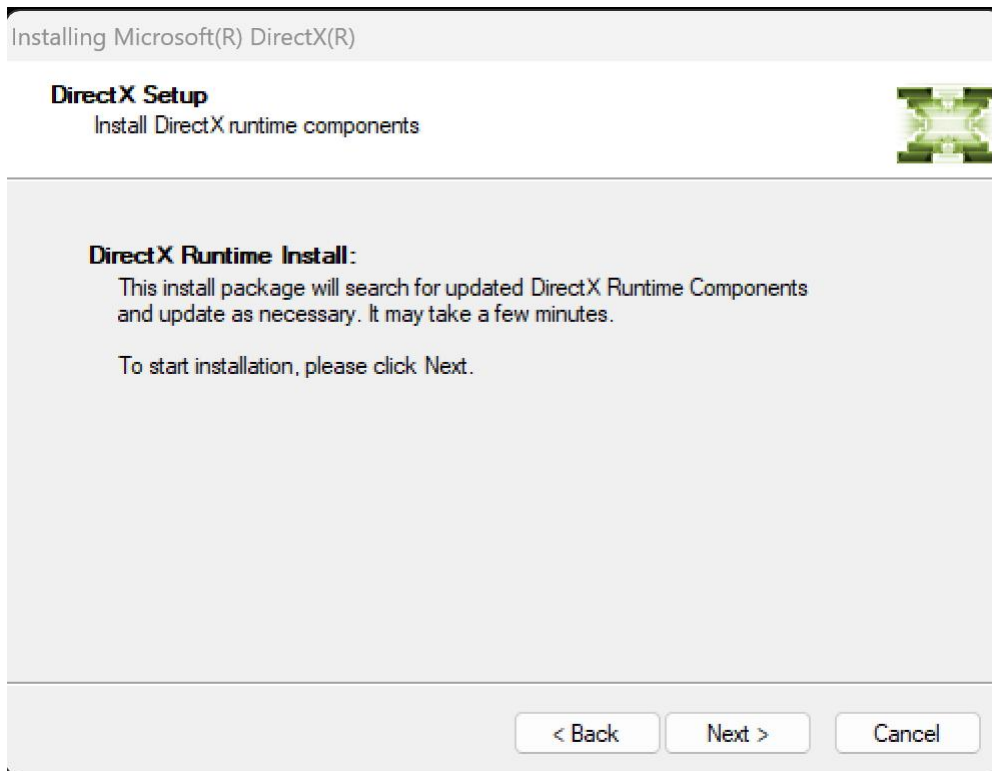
Installing Microsoft(R) DirectX(R)

DirectX Setup
Install DirectX runtime components

DirectX Runtime Install:
This install package will search for updated DirectX Runtime Components and update as necessary. It may take a few minutes.

To start installation, please click Next.

< Back
Next >
Cancel